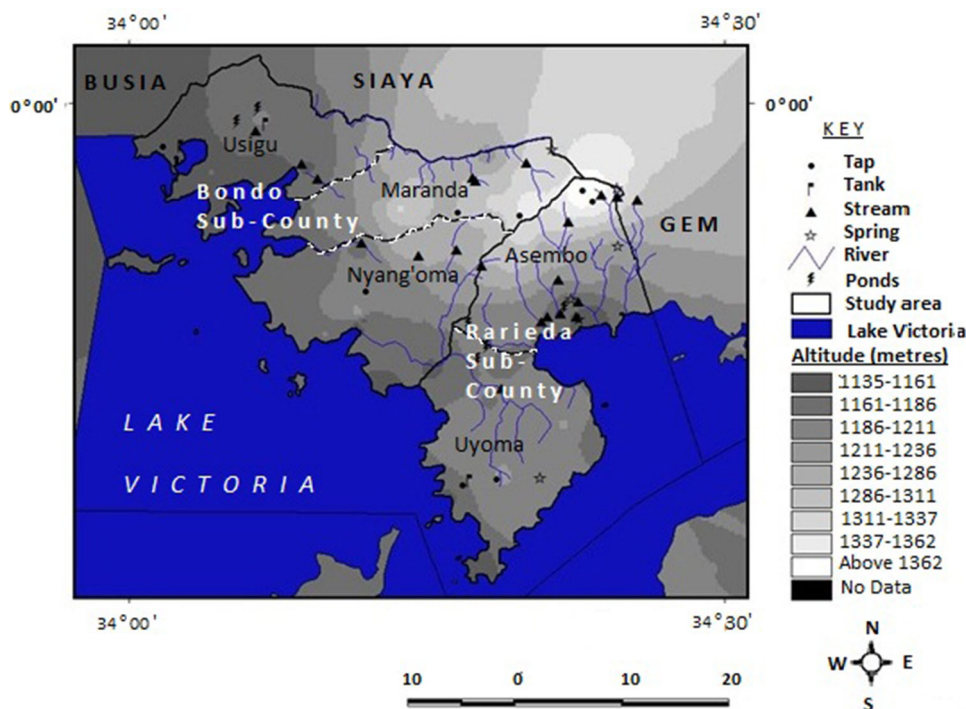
34°00'

34°30'

0°00'

0°00'

BUSIA

SIAYA

Usigu

Bondo Sub-County

Maranda

GEM

Nyang'oma

Asembo

Rarieda Sub-County

LAKE VICTORIA

Uyoma

KEY
Tap
Tank
Stream
Spring
River
Ponds
Study area
Lake Victoria
Altitude (metres)
1135-1161
1161-1186
1186-1211
1211-1236
1236-1286
1286-1311
1311-1337
1337-1362
Above 1362
No Data

34°00'

34°30'

N
W E
S

10 0 10 20